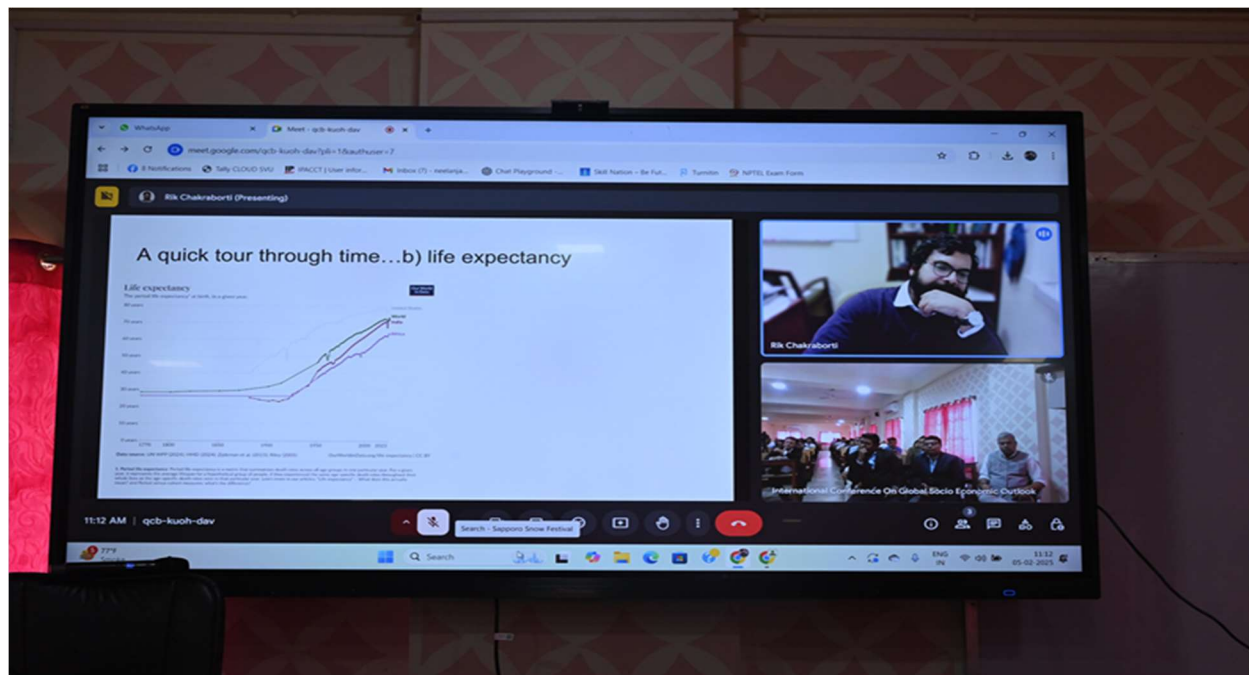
WhatsApp
Meet - qcb-kuoh-dav
meet.google.com/qcb-kuoh-dav?pli=1&authuser=7
8 Notifications
Tally CLOUD SVU
IPACCT | User infor...
Inbox (7) - neelanja...
Chat Playground -...
Skill Nation – Be Fut...
Turnitin
NPTEL Exam Form

Rik Chakraborti (Presenting)

A quick tour through time…b) life expectancy

Life expectancy

World
India

Rik Chakraborti

International Conference On Global Socio Economic Outlook

11:12 AM | qcb-kuoh-dav

Search - Sapporo Snow Festival

77°F

Search

ENG IN
11:12
05-02-2025